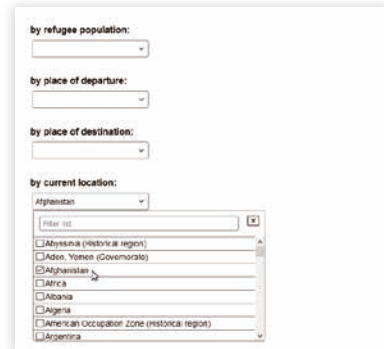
by refugee population:

by place of departure:

by place of destination:

by current location:

Afghanistan

Filter list

Abyssinia (Historical region)
Aden, Yemen (Governorate)
Afghanistan
Africa
Albania
Algeria
American Occupation Zone (Historical region)
Argentina